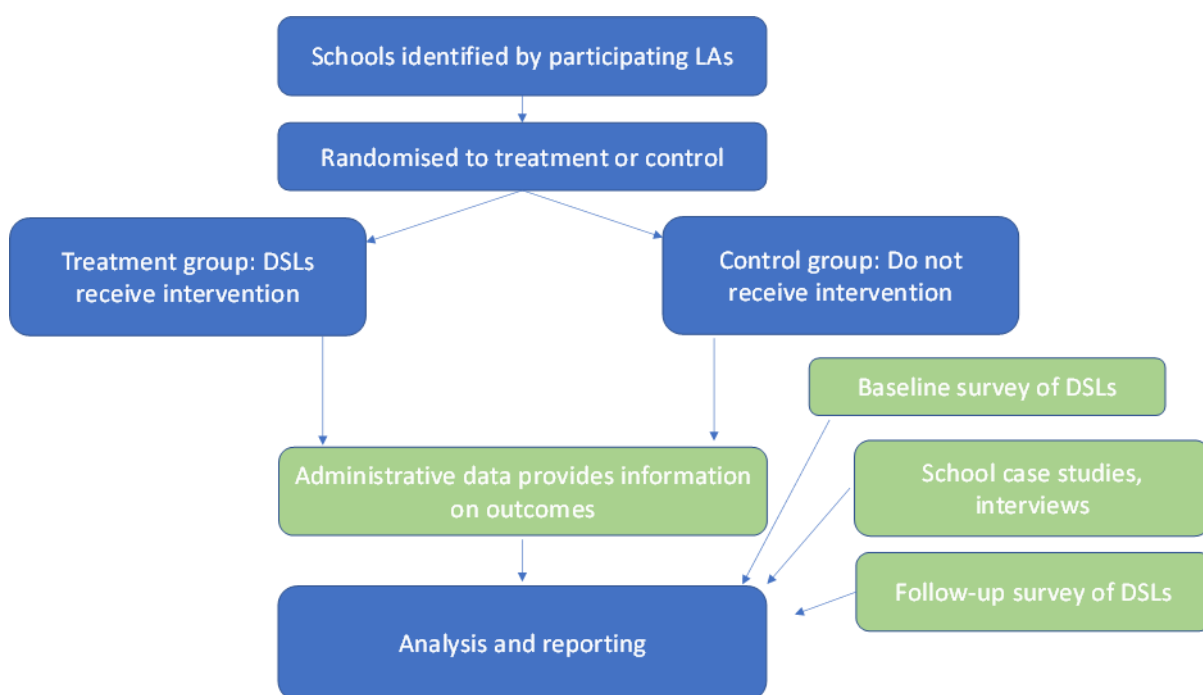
Schools identified by participating LAs

Randomised to treatment or control

Treatment group: DSLs receive intervention

Control group: Do not receive intervention

Baseline survey of DSLs

Administrative data provides information on outcomes

School case studies, interviews

Follow-up survey of DSLs

Analysis and reporting